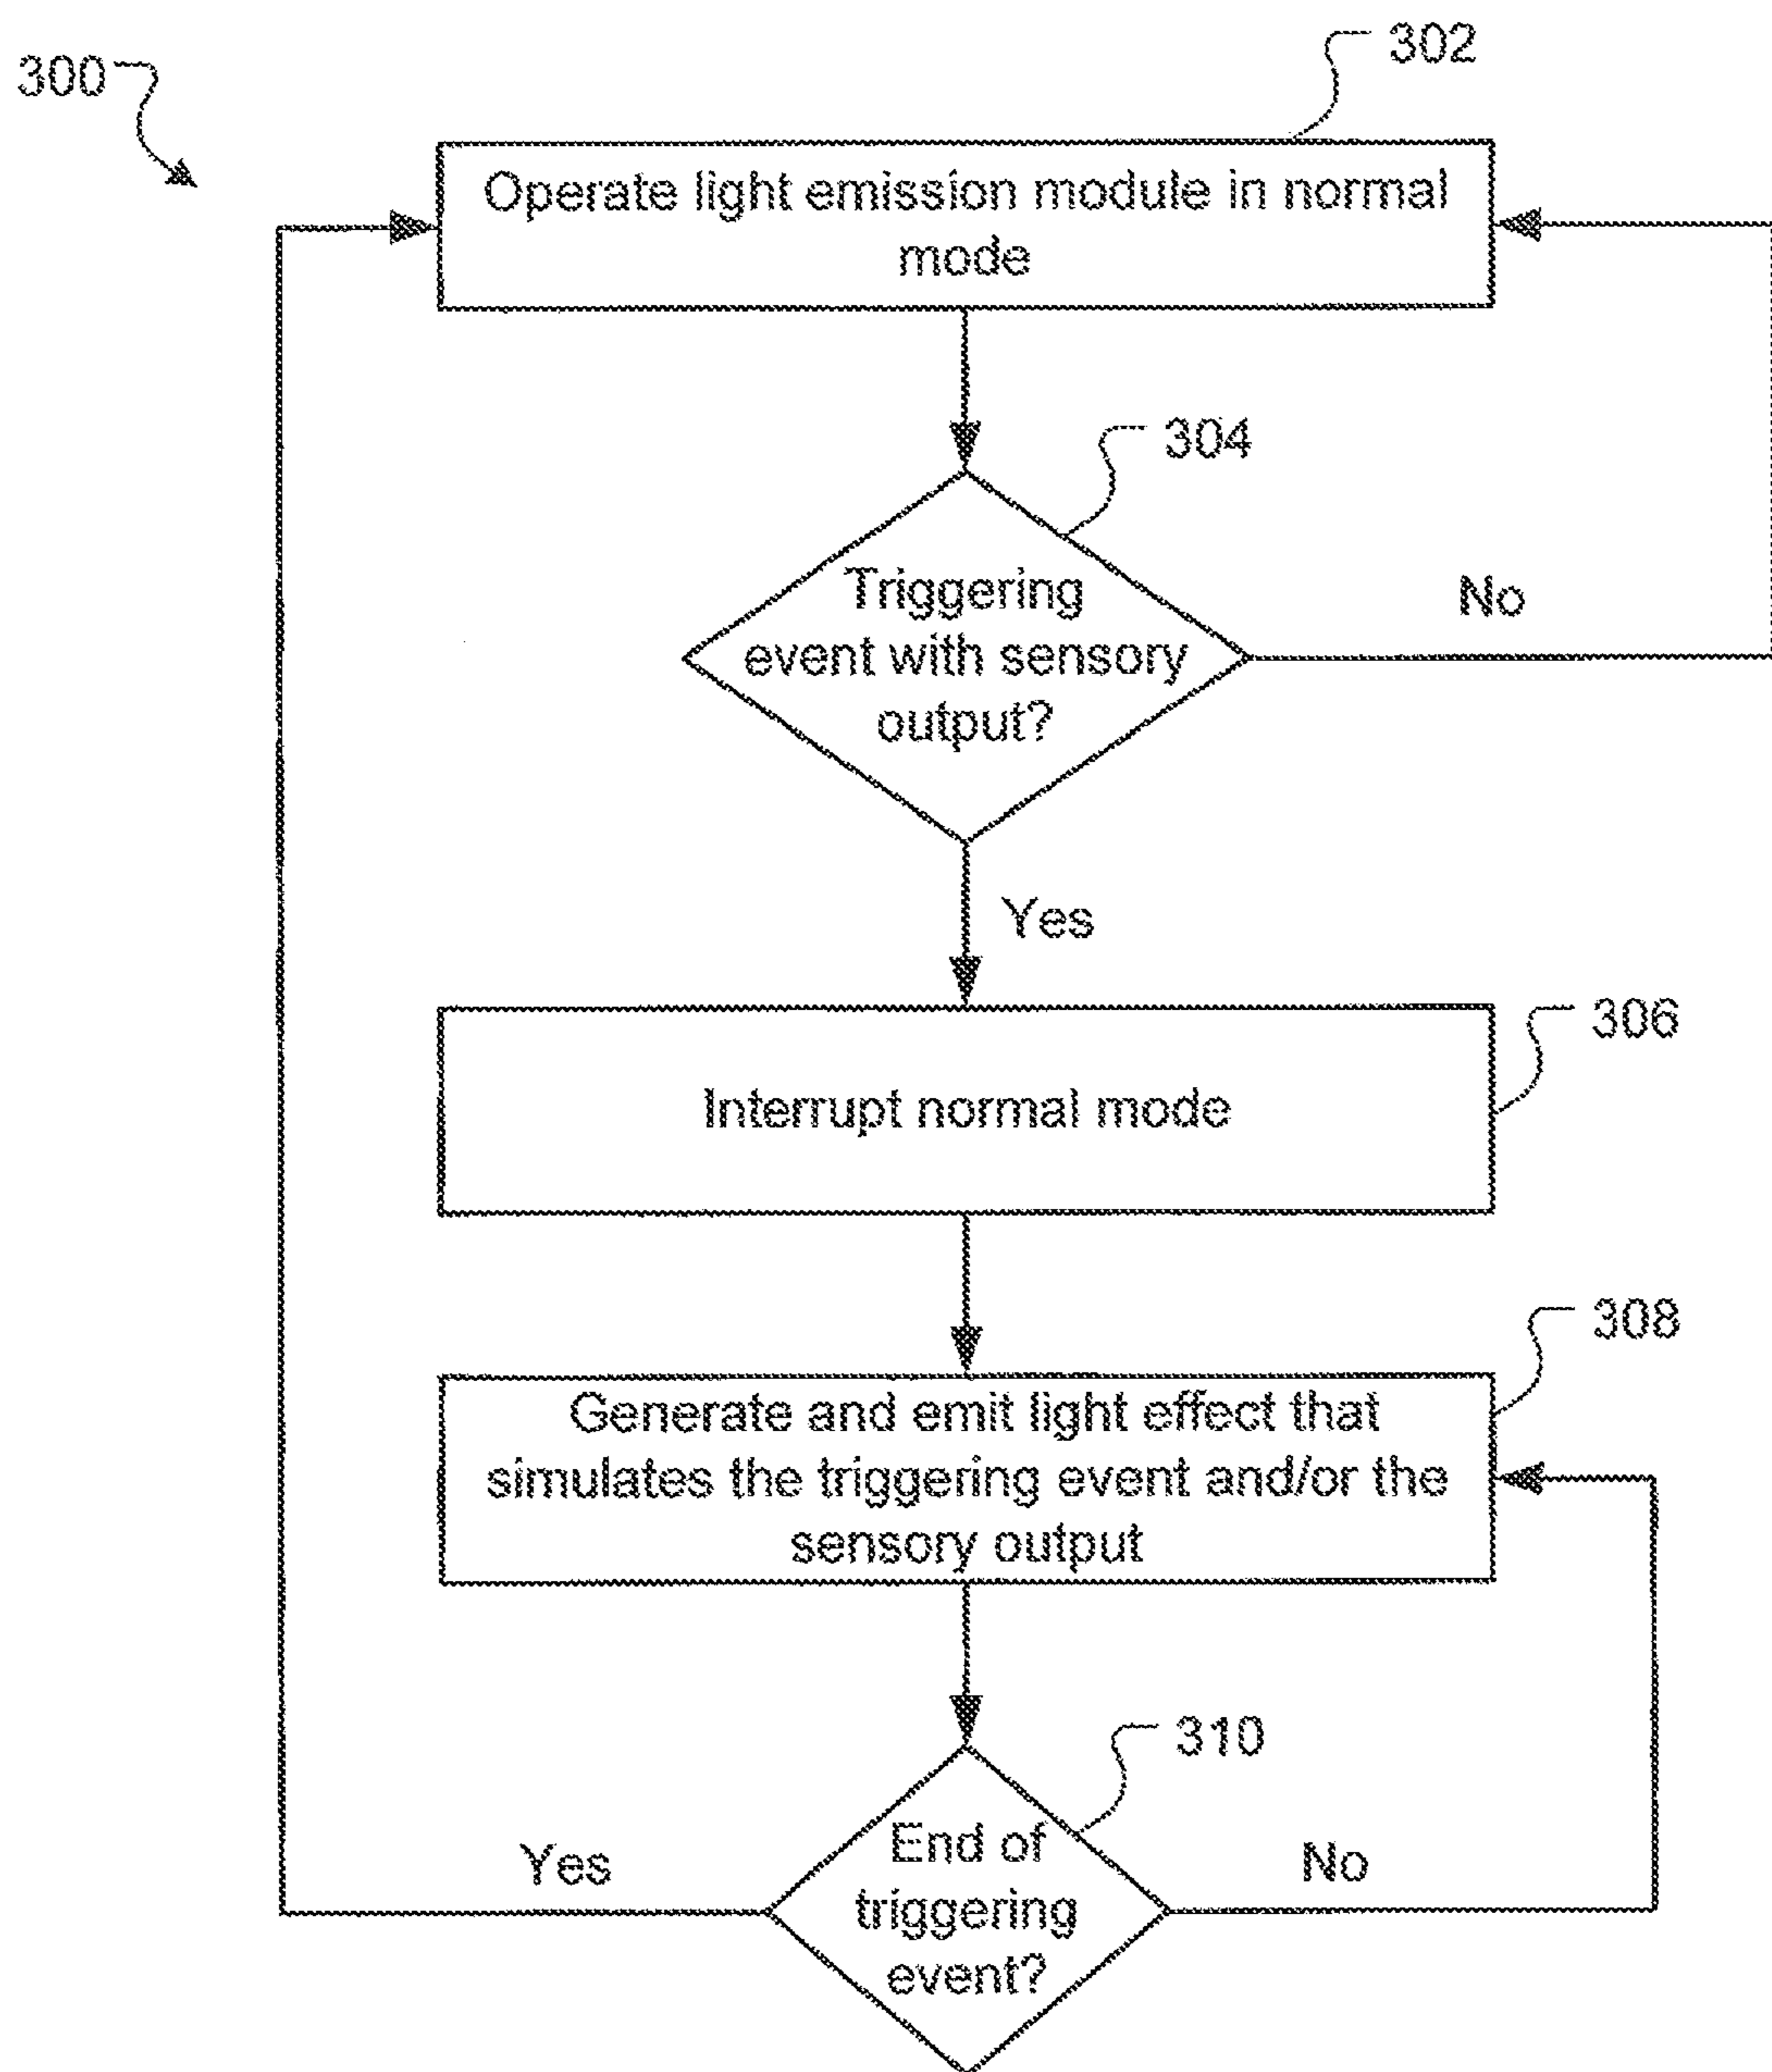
300

302

Operate light emission module in normal mode

304

Triggering event with sensory output?

No

Yes

306

Interrupt normal mode

308

Generate and emit light effect that simulates the triggering event and/or the sensory output

310

End of triggering event?

Yes

No